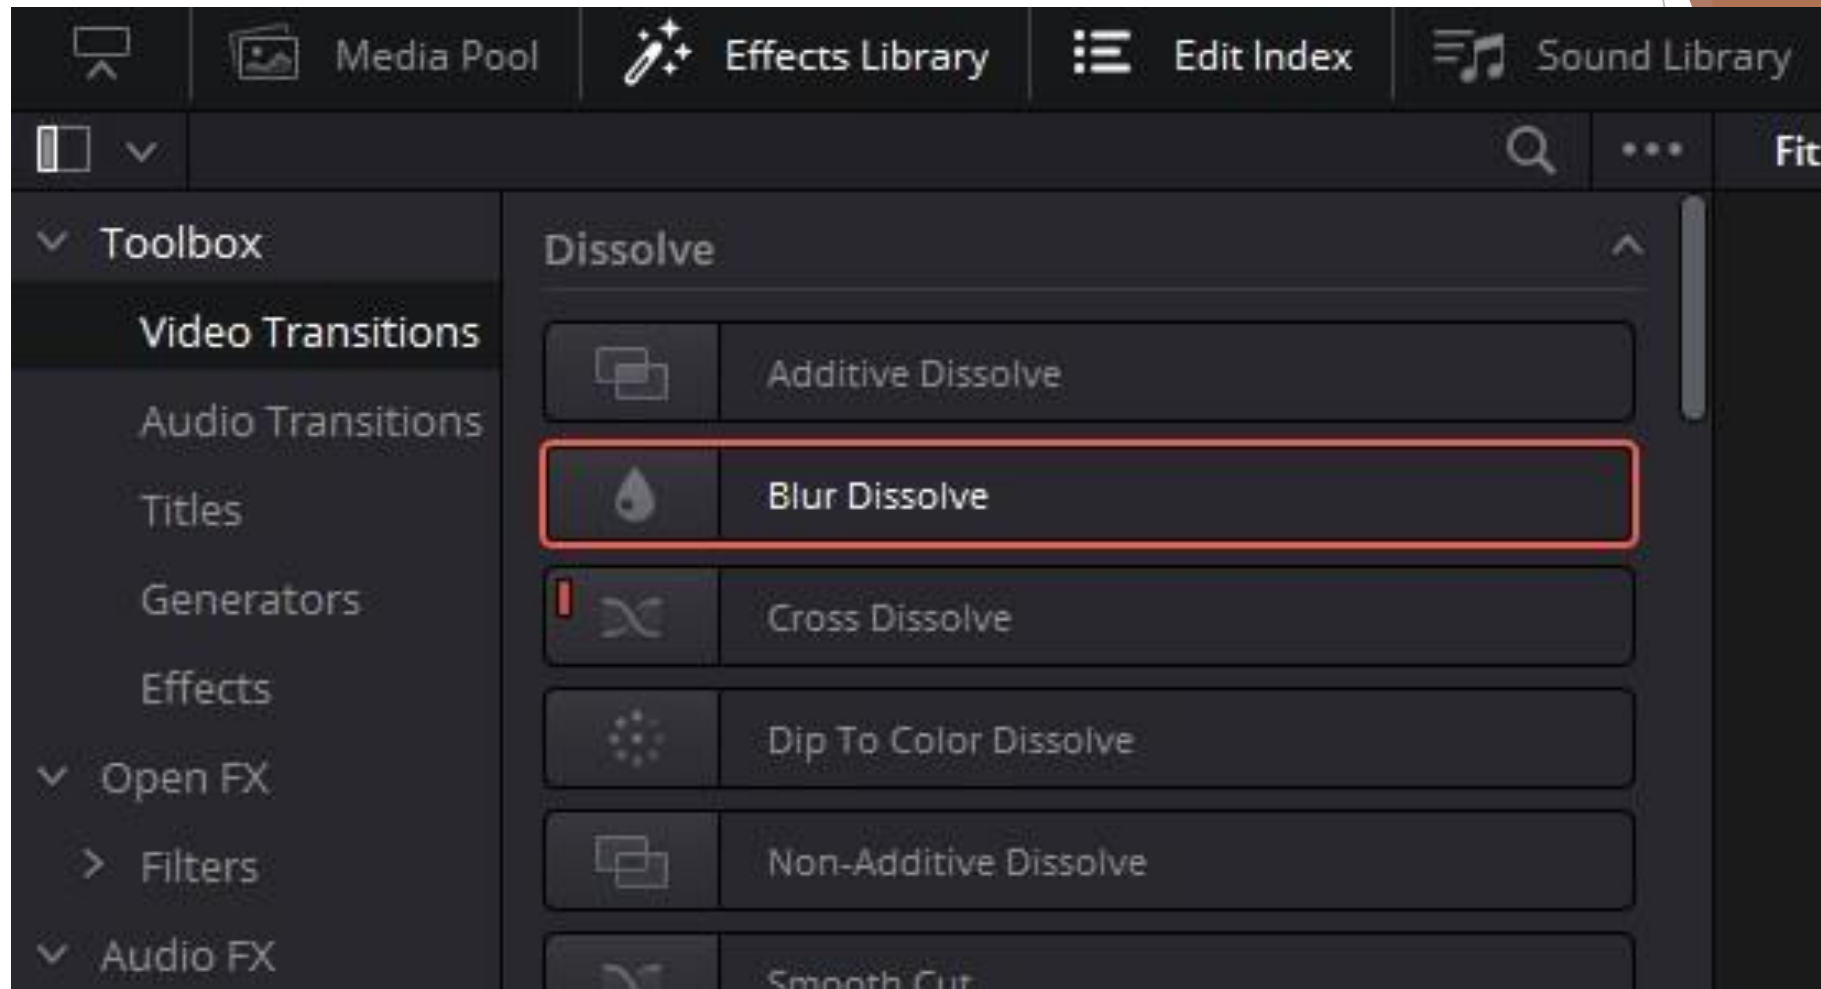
Media Pool
Effects Library
Edit Index
Sound Library

Fit

Toolbox
Video Transitions
Audio Transitions
Titles
Generators
Effects
Open FX
Filters
Audio FX

Dissolve
Additive Dissolve
Blur Dissolve
Cross Dissolve
Dip To Color Dissolve
Non-Additive Dissolve
Smooth Cut